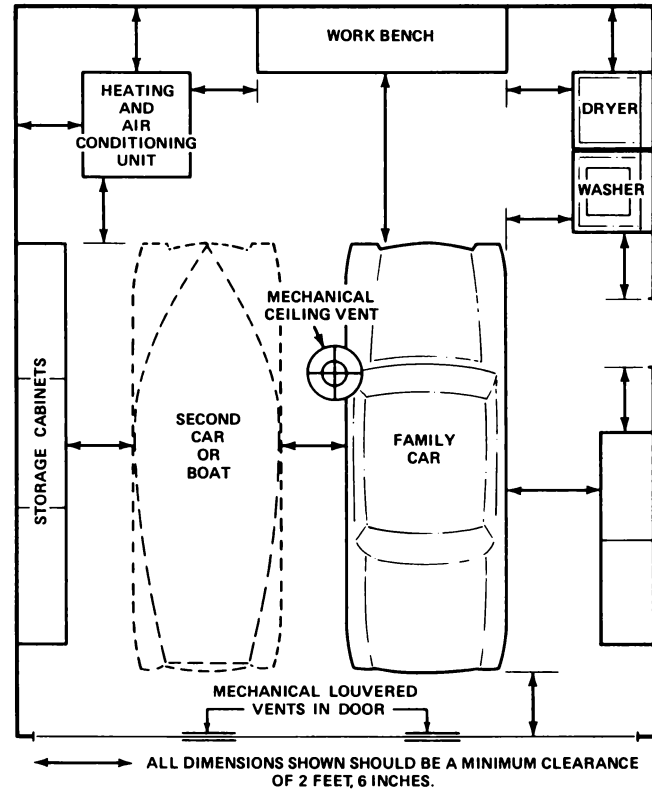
WORK BENCH

HEATING AND AIR CONDITIONING UNIT

DRYER

WASHER

MECHANICAL CEILING VENT

STORAGE CABINETS

SECOND CAR OR BOAT

FAMILY CAR

MECHANICAL LOUVERED VENTS IN DOOR

ALL DIMENSIONS SHOWN SHOULD BE A MINIMUM CLEARANCE OF 2 FEET, 6 INCHES.